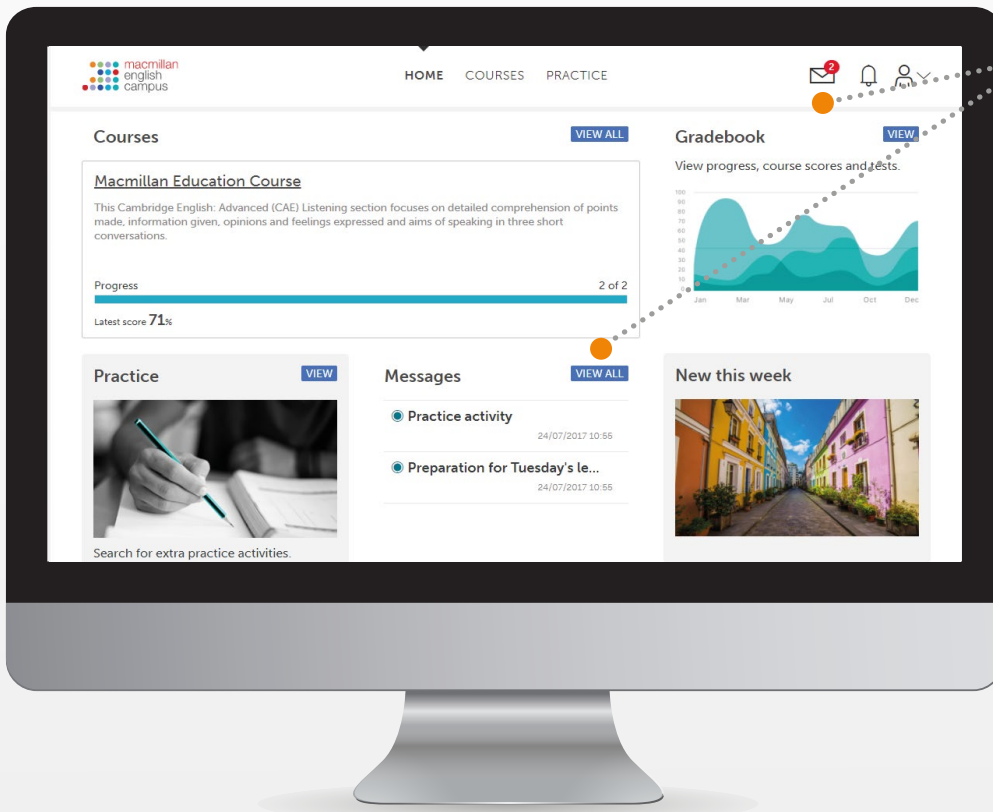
macmillan english campus

HOME COURSES PRACTICE

2

Courses
VIEW ALL

Macmillan Education Course

This Cambridge English: Advanced (CAE) Listening section focuses on detailed comprehension of points made, information given, opinions and feelings expressed and aims of speaking in three short conversations.

Progress
2 of 2

Latest score 71%

Gradebook
VIEW

View progress, course scores and tests.

100
90
80
70
60
50
40
30
20
10
0

Jan Mar May Jul Oct Dec

Practice
VIEW

Search for extra practice activities.

Messages
VIEW ALL

Practice activity
24/07/2017 10:55

Preparation for Tuesday's le...
24/07/2017 10:55

New this week